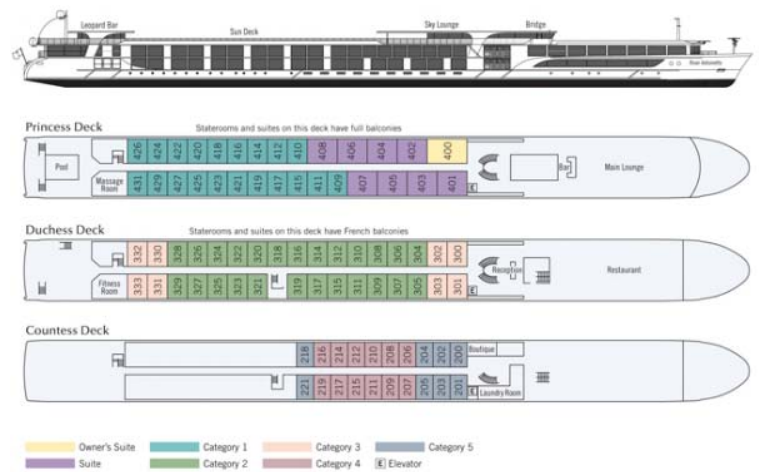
Leopard Bar
Sun Deck
Sky Lounge
Bridge
River Adrenaline

Princess Deck
Staterooms and suites on this deck have full balconies
Pool
426 424 422 420 418 416 414 412 410 408 406 404 402 400
Massage Room
431 429 427 425 423 421 419 417 415 411 409 407 405 403 401
E
Bar
Main Lounge

Duchess Deck
Staterooms and suites on this deck have French balconies
332 330 328 326 324 322 320 318 316 314 312 310 308 306 304 302 300
Fitness Room
333 331 329 327 325 323 321 319 317 315 311 309 307 305 303 301
E
Reception
Restaurant

Countess Deck
218 216 214 212 210 208 206 204 202 200
Boutique
221 219 217 215 211 209 207 205 203 201
E
Laundry Room

Owner's Suite
Suite
Category 1
Category 2
Category 3
Category 4
Category 5
E Elevator